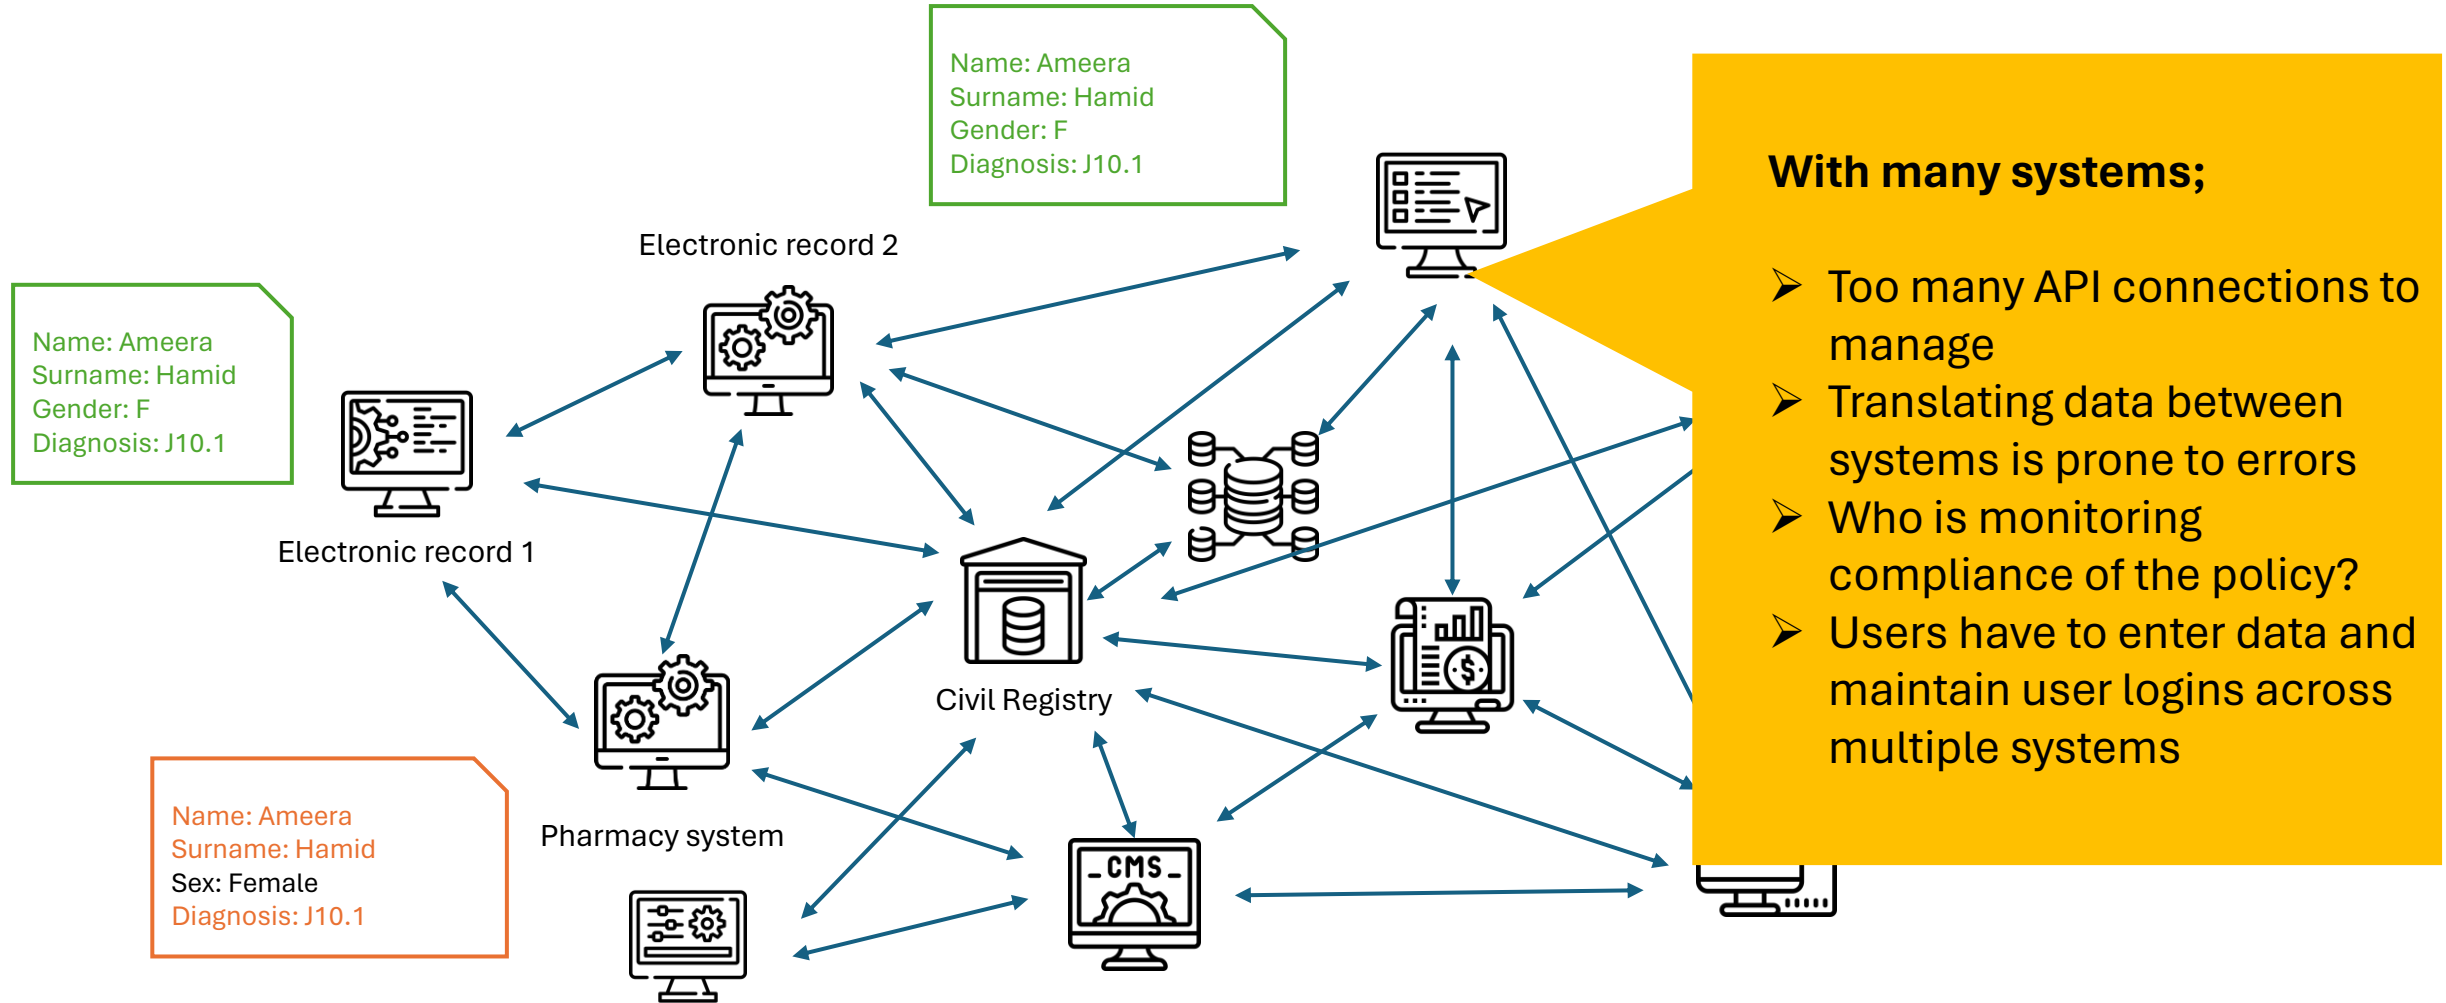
Name: Ameera
Surname: Hamid
Gender: F
Diagnosis: J10.1

Electronic record 2

Name: Ameera
Surname: Hamid
Gender: F
Diagnosis: J10.1

Electronic record 1

Civil Registry

Pharmacy system

Name: Ameera
Surname: Hamid
Sex: Female
Diagnosis: J10.1

CMS

**With many systems;**

➢ Too many API connections to manage
➢ Translating data between systems is prone to errors
➢ Who is monitoring compliance of the policy?
➢ Users have to enter data and maintain user logins across multiple systems